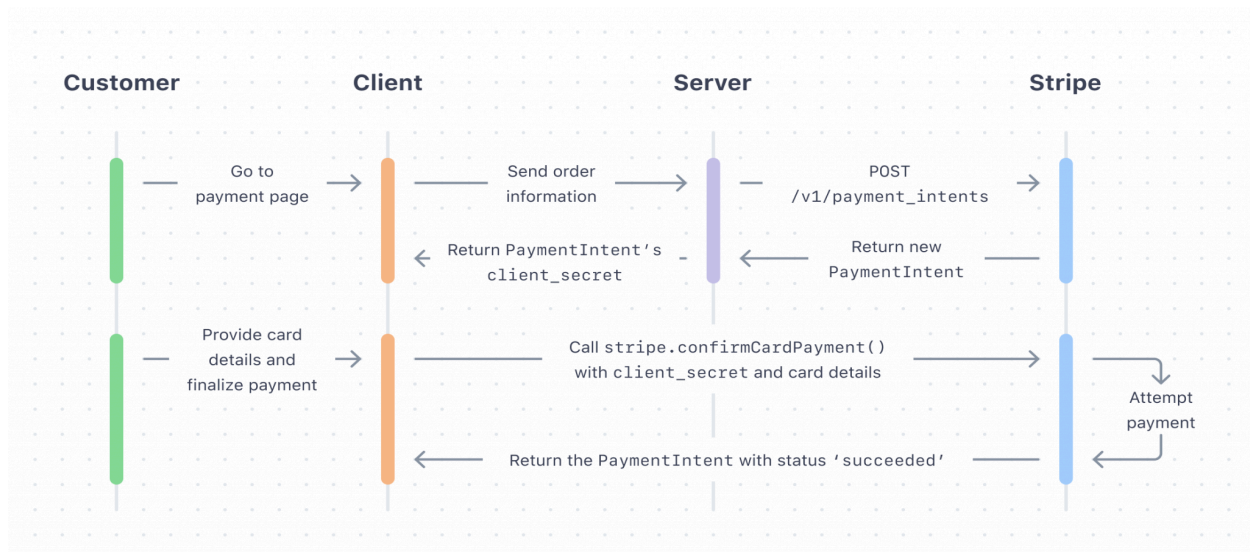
Customer

Client

Server

Stripe

Go to payment page

Send order information

POST /v1/payment_intents

Return PaymentIntent's client_secret

Return new PaymentIntent

Provide card details and finalize payment

Call stripe.confirmCardPayment() with client_secret and card details

Attempt payment

Return the PaymentIntent with status 'succeeded'